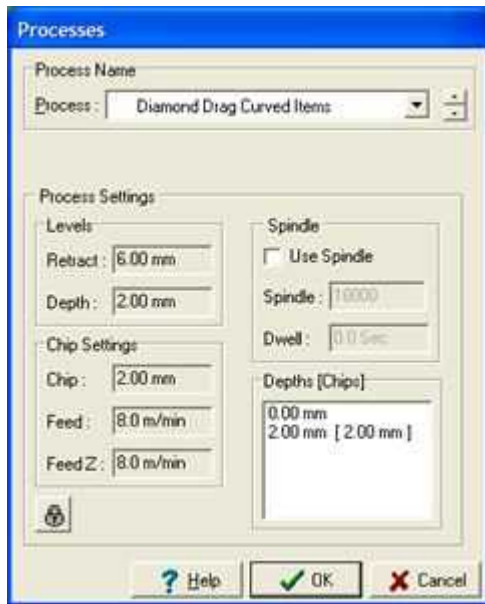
Processes

Process Name

Process : Diamond Drag Curved Items

Process Settings

Levels

Retract : 6.00 mm

Depth : 2.00 mm

Chip Settings

Chip : 2.00 mm

Feed : 8.0 m/min

Feed Z : 8.0 m/min

Spindle

Use Spindle

Spindle : 10000

Dwell : 0.0 Sec

Depths [Chips]

0.00 mm
2.00 mm [ 2.00 mm ]

? Help

OK

Cancel